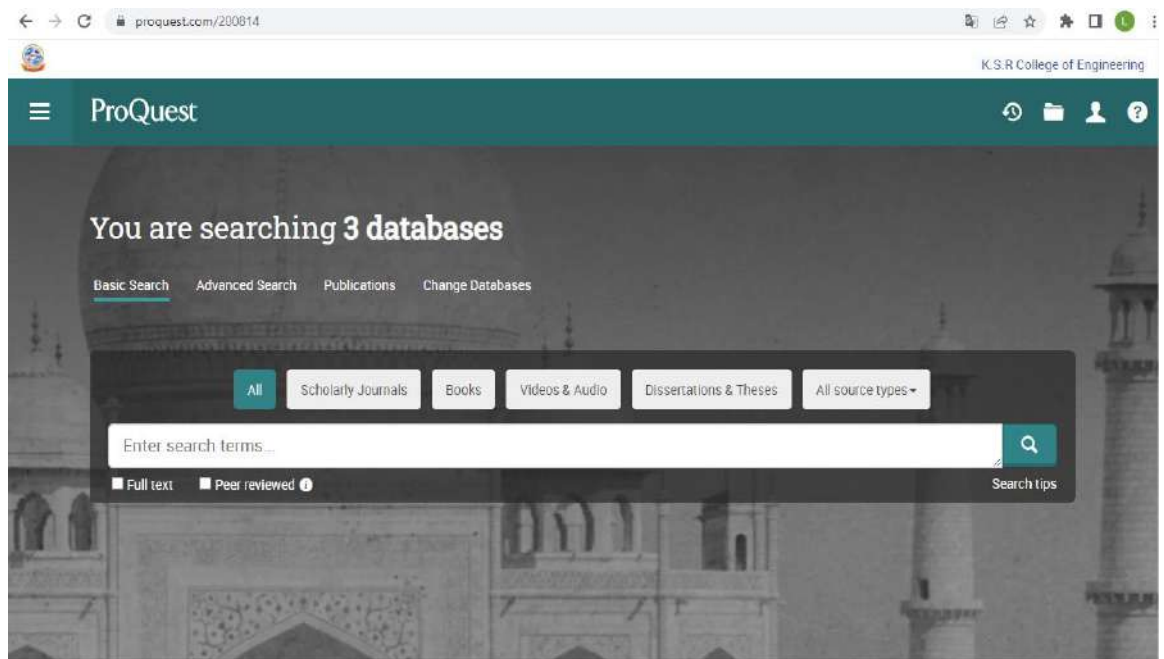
proquest.com/200814

K.S.R College of Engineering

ProQuest

You are searching **3 databases**

Basic Search Advanced Search Publications Change Databases

All Scholarly Journals Books Videos & Audio Dissertations & Theses All source types

Enter search terms...

Full text Peer reviewed

Search tips